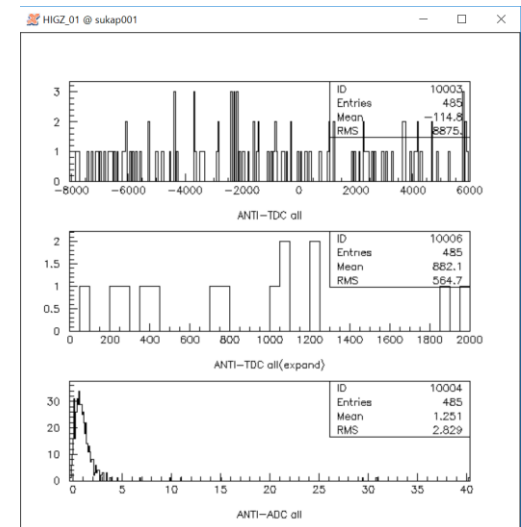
HIGZ_01 @ sukap001

| ID | 10003 |
|---|---|
| Entries | 485 |
| Mean | −114.8 |
| RMS | 8875. |

3
2
1
0
−8000 −6000 −4000 −2000 0 2000 4000 6000

ANTI−TDC all

| ID | 10006 |
|---|---|
| Entries | 485 |
| Mean | 882.1 |
| RMS | 564.7 |

2
1.5
1
0.5
0
0 200 400 600 800 1000 1200 1400 1600 1800 2000

ANTI−TDC all(expand)

| ID | 10004 |
|---|---|
| Entries | 485 |
| Mean | 1.251 |
| RMS | 2.829 |

30
20
10
0
0 5 10 15 20 25 30 35 40

ANTI−ADC all